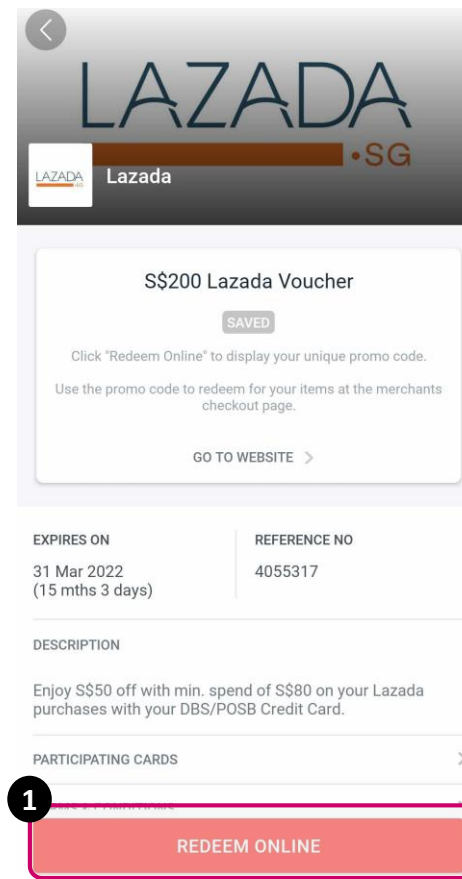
LAZADA
•SG

LAZADA
Lazada

S$200 Lazada Voucher

SAVED

Click "Redeem Online" to display your unique promo code.

Use the promo code to redeem for your items at the merchants checkout page.

GO TO WEBSITE >

EXPIRES ON
31 Mar 2022
(15 mths 3 days)

REFERENCE NO
4055317

DESCRIPTION

Enjoy S$50 off with min. spend of S$80 on your Lazada purchases with your DBS/POSB Credit Card.

PARTICIPATING CARDS

1

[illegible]

REDEEM ONLINE